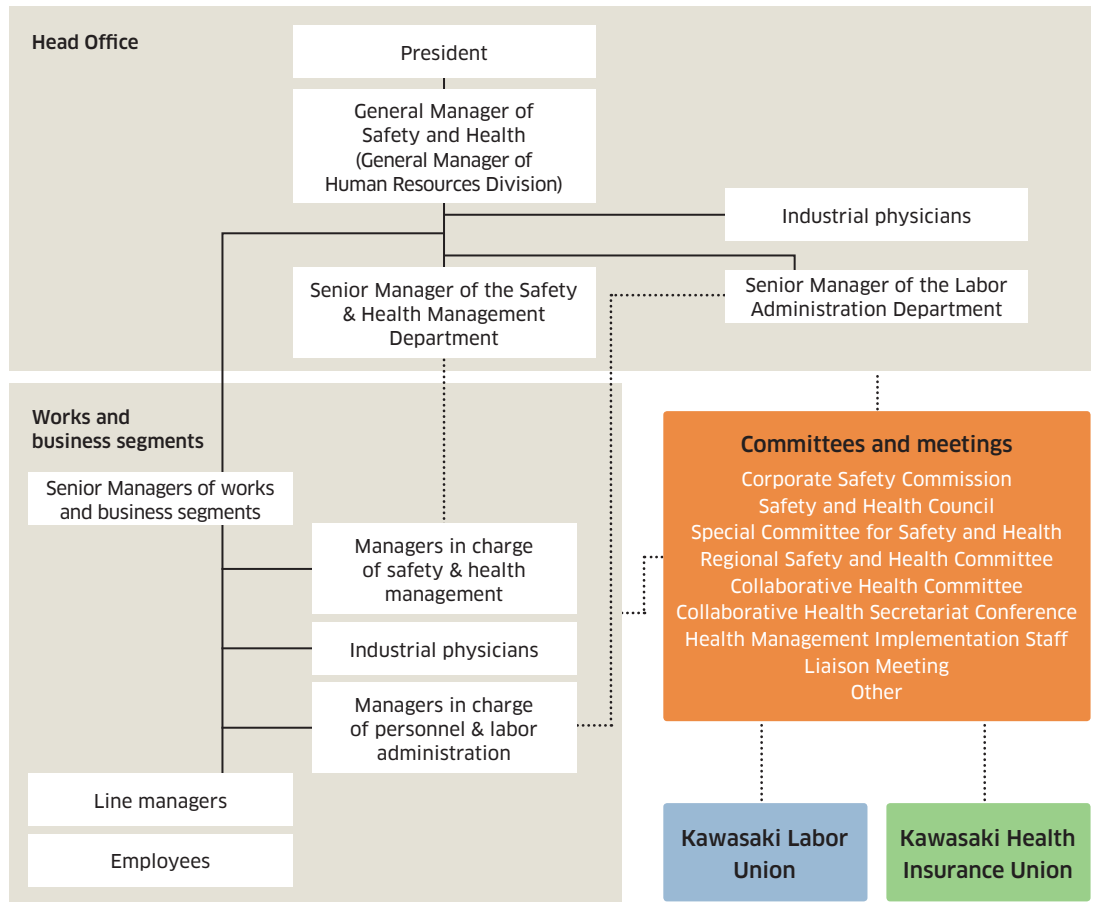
Head Office

President

General Manager of Safety and Health (General Manager of Human Resources Division)

Industrial physicians

Senior Manager of the Safety & Health Management Department

Senior Manager of the Labor Administration Department

Works and business segments

Senior Managers of works and business segments

Managers in charge of safety & health management

Industrial physicians

Managers in charge of personnel & labor administration

Line managers

Employees

Committees and meetings
Corporate Safety Commission
Safety and Health Council
Special Committee for Safety and Health
Regional Safety and Health Committee
Collaborative Health Committee
Collaborative Health Secretariat Conference
Health Management Implementation Staff Liaison Meeting
Other

Kawasaki Labor Union

Kawasaki Health Insurance Union